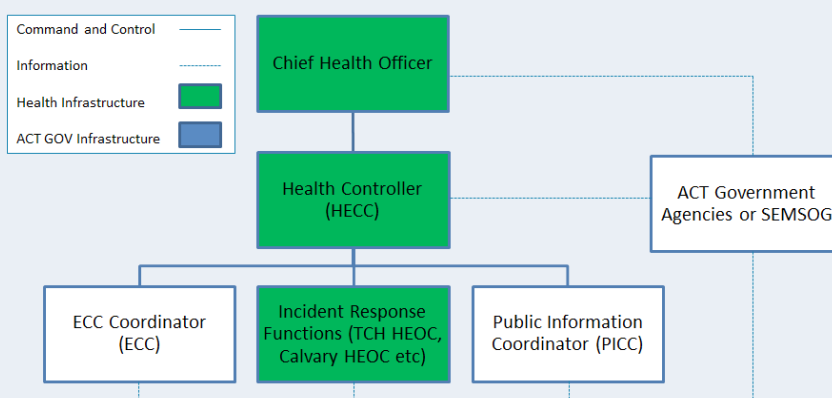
Command and Control

Information

Health Infrastructure

ACT GOV Infrastructure

Chief Health Officer

Health Controller (HECC)

ACT Government Agencies or SEMSOG

ECC Coordinator (ECC)

Incident Response Functions (TCH HEOC, Calvary HEOC etc)

Public Information Coordinator (PICC)